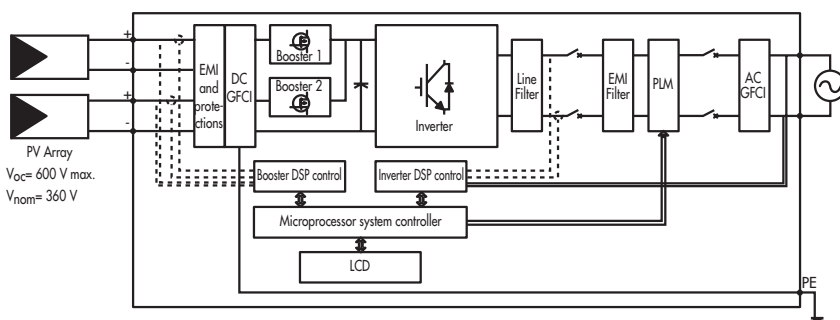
+
-
+
-
EMI and protections
DC GFCI
Booster 1
Booster 2
Inverter
Line Filter
EMI Filter
PLM
AC GFCI
PV Array
$V_{OC}$= 600 V max.
$V_{nom}$= 360 V
Booster DSP control
Inverter DSP control
Microprocessor system controller
LCD
PE